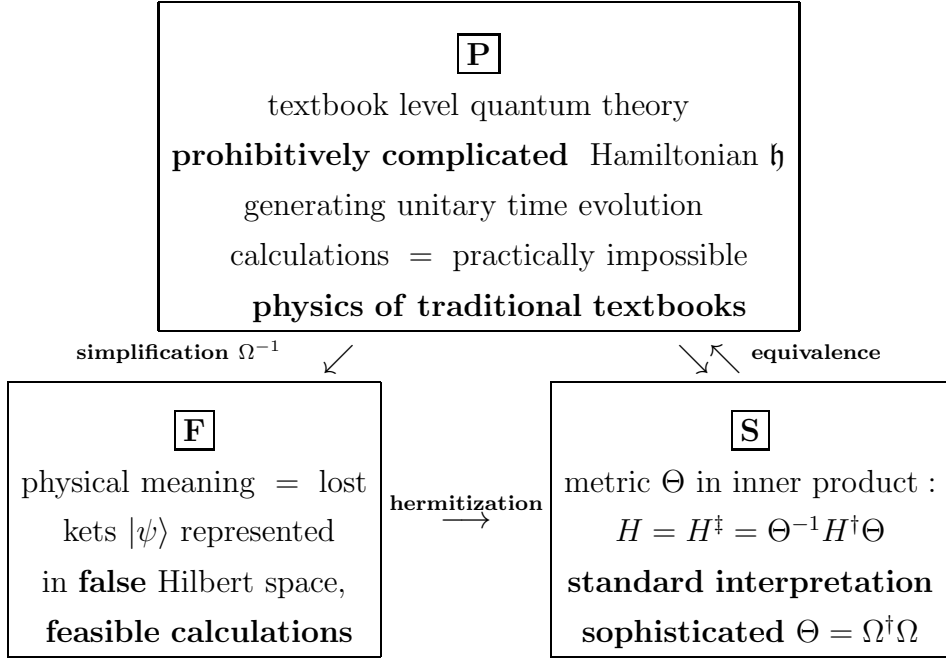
P

textbook level quantum theory

**prohibitively complicated** Hamiltonian $\mathfrak{h}$

generating unitary time evolution

calculations = practically impossible

**physics of traditional textbooks**

**simplification** $\Omega^{-1}$ $\swarrow$

$\searrow\nwarrow$ **equivalence**

F

physical meaning = lost

kets $|\psi\rangle$ represented

in **false** Hilbert space,

**feasible calculations**

**hermitization** $\longrightarrow$

S

metric $\Theta$ in inner product :

$H = H^{\ddagger} = \Theta^{-1} H^{\dagger} \Theta$

**standard interpretation**

**sophisticated** $\Theta = \Omega^{\dagger}\Omega$